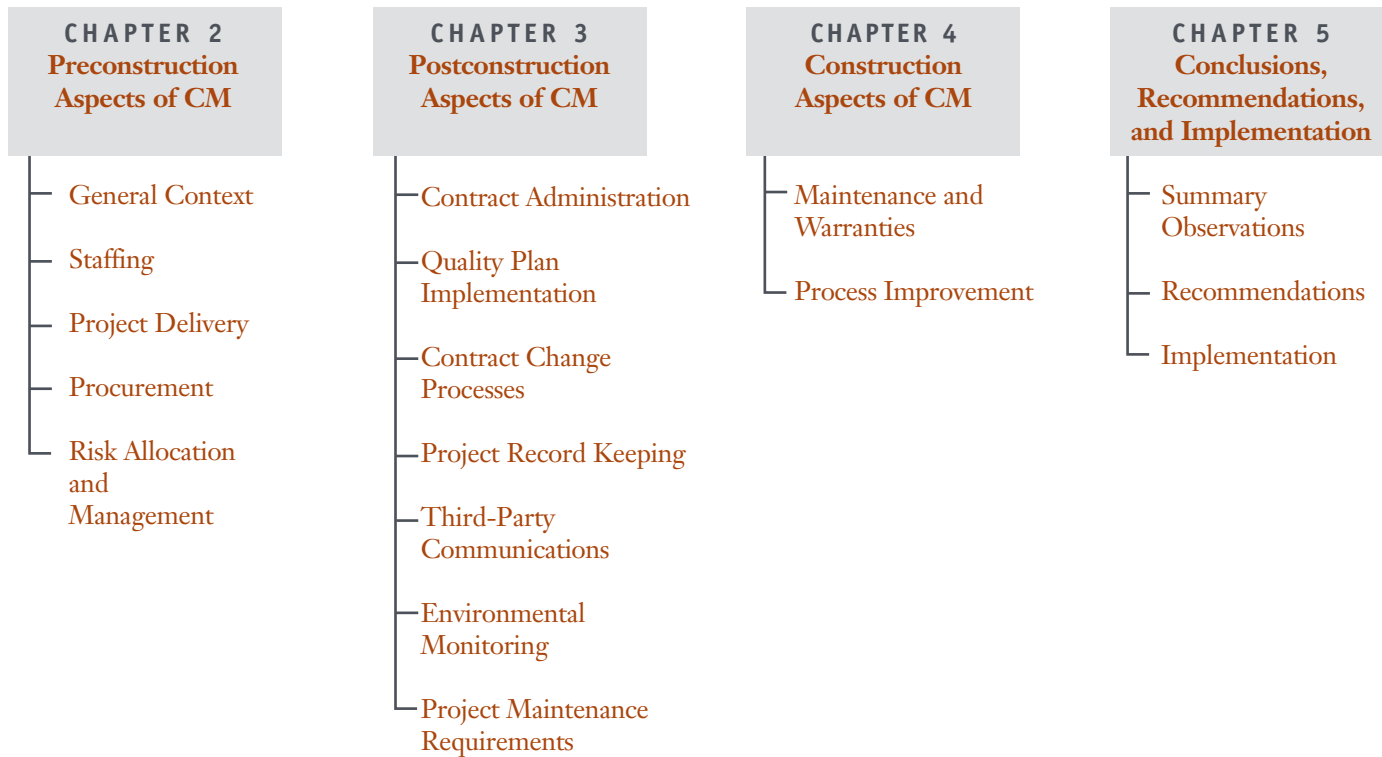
CHAPTER 2
Preconstruction Aspects of CM

General Context

Staffing

Project Delivery

Procurement

Risk Allocation and Management

CHAPTER 3
Postconstruction Aspects of CM

Contract Administration

Quality Plan Implementation

Contract Change Processes

Project Record Keeping

Third-Party Communications

Environmental Monitoring

Project Maintenance Requirements

CHAPTER 4
Construction Aspects of CM

Maintenance and Warranties

Process Improvement

CHAPTER 5
Conclusions, Recommendations, and Implementation

Summary Observations

Recommendations

Implementation